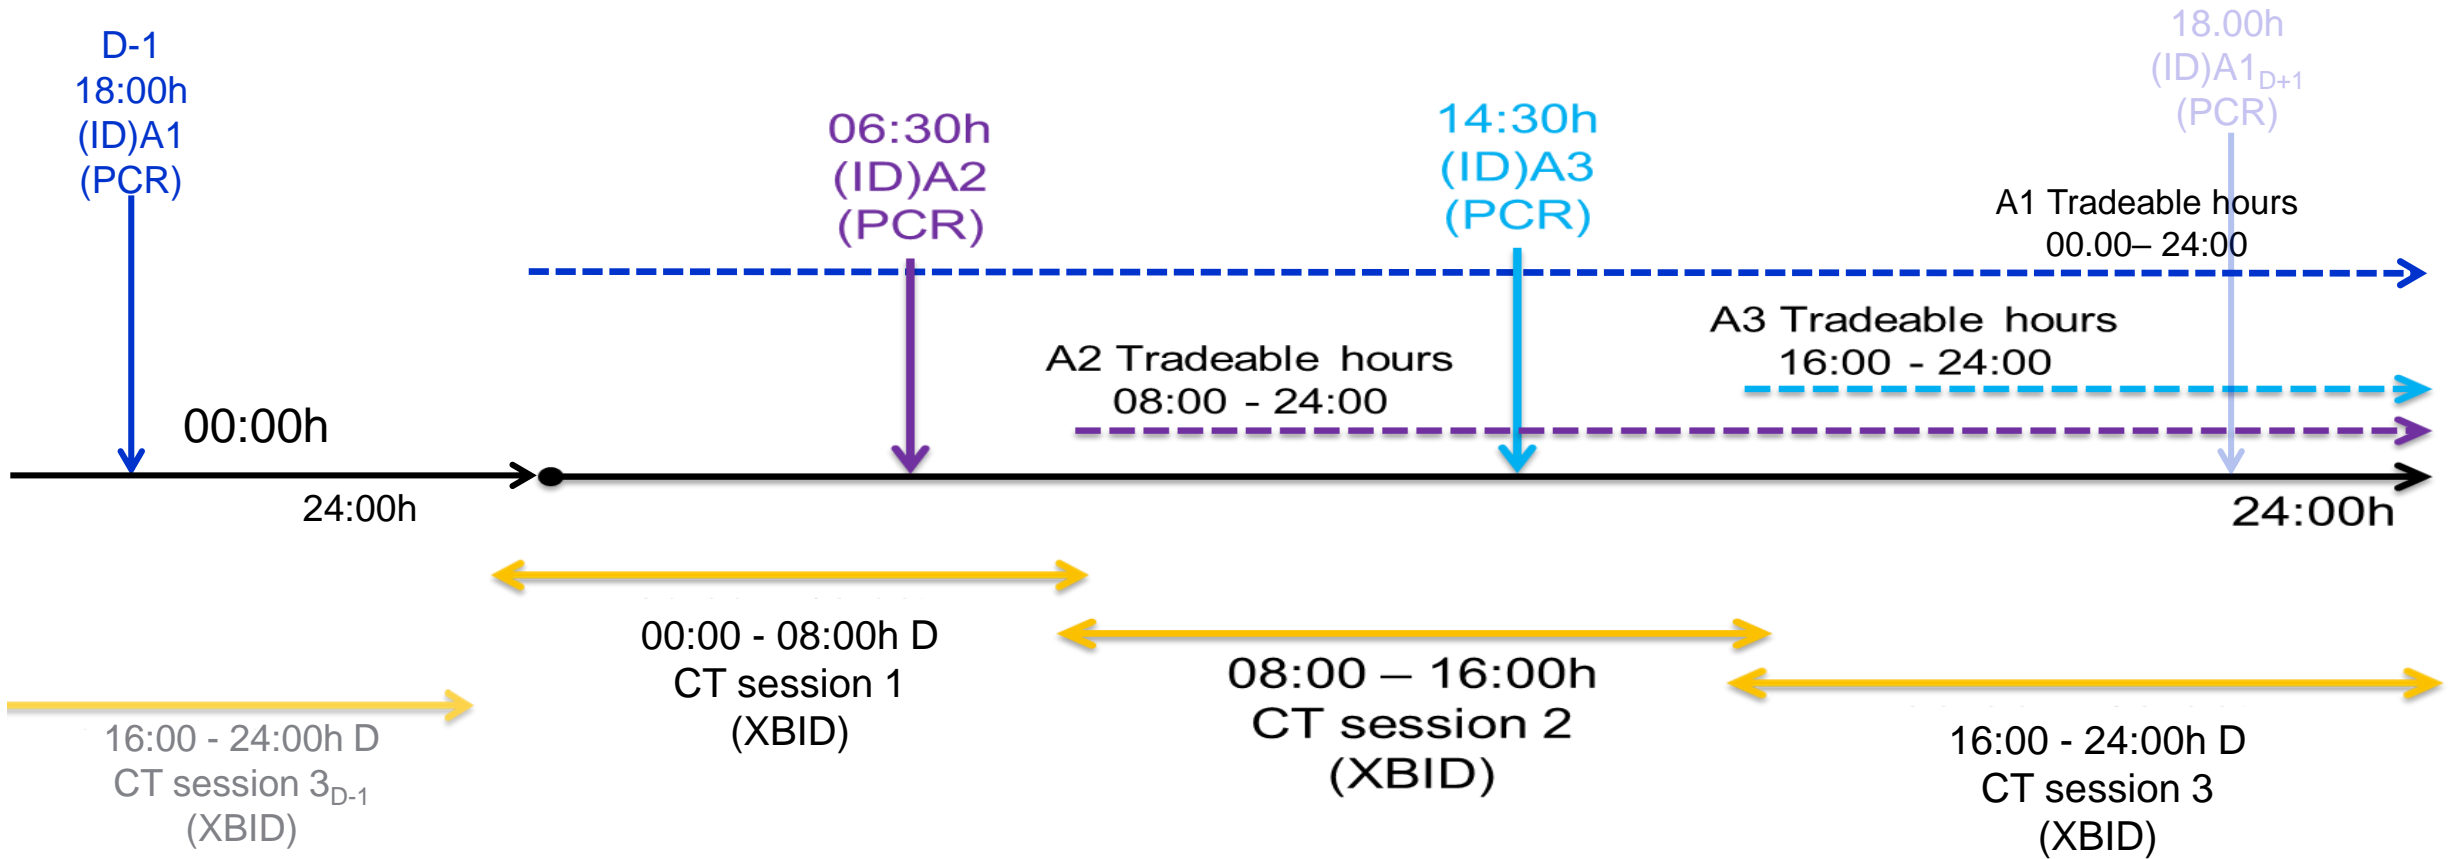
D-1
18:00h
(ID)A1
(PCR)

06:30h
(ID)A2
(PCR)

14:30h
(ID)A3
(PCR)

18.00h
(ID)A1$_{D+1}$
(PCR)

A1 Tradeable hours
00.00– 24:00

A3 Tradeable hours
16:00 - 24:00

A2 Tradeable hours
08:00 - 24:00

00:00h

24:00h

24:00h

00:00 - 08:00h D
CT session 1
(XBID)

08:00 – 16:00h
CT session 2
(XBID)

16:00 - 24:00h D
CT session 3$_{D-1}$
(XBID)

16:00 - 24:00h D
CT session 3
(XBID)